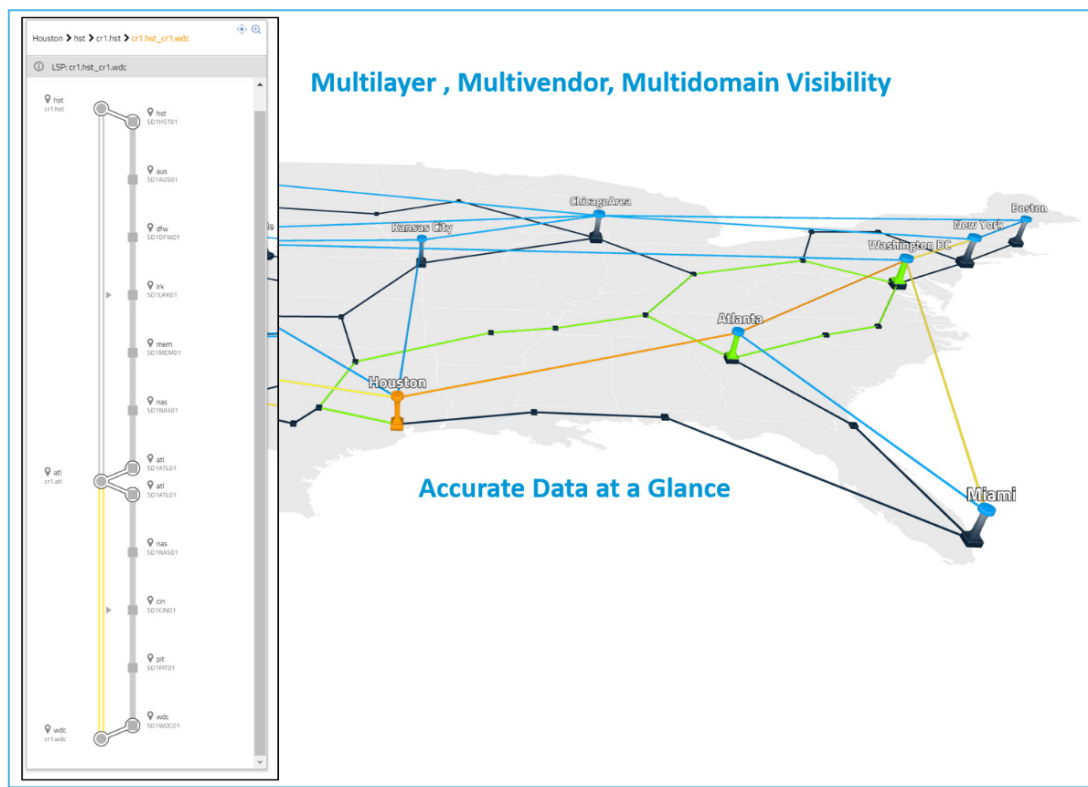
Houston > hst > cr1.hst > cr1.hst_cr1.wdc

LSP: cr1.hst_cr1.wdc

hst
cr1.hst

hst
SD1HST01

aus
SD1AUS01

dfw
SD1DFW01

lrk
SD1LRK01

mem
SD1MEM01

nas
SD1NAS01

atl
cr1.atl

atl
SD1ATL01

atl
SD1ATL01

nas
SD1NAS01

cin
SD1CIN01

pit
SD1PIT01

wdc
cr1.wdc

wdc
SD1WDC01

Multilayer , Multivendor, Multidomain Visibility

ChicagoArea

Kansas City

Boston

New York

Washington DC

Atlanta

Houston

Miami

Accurate Data at a Glance